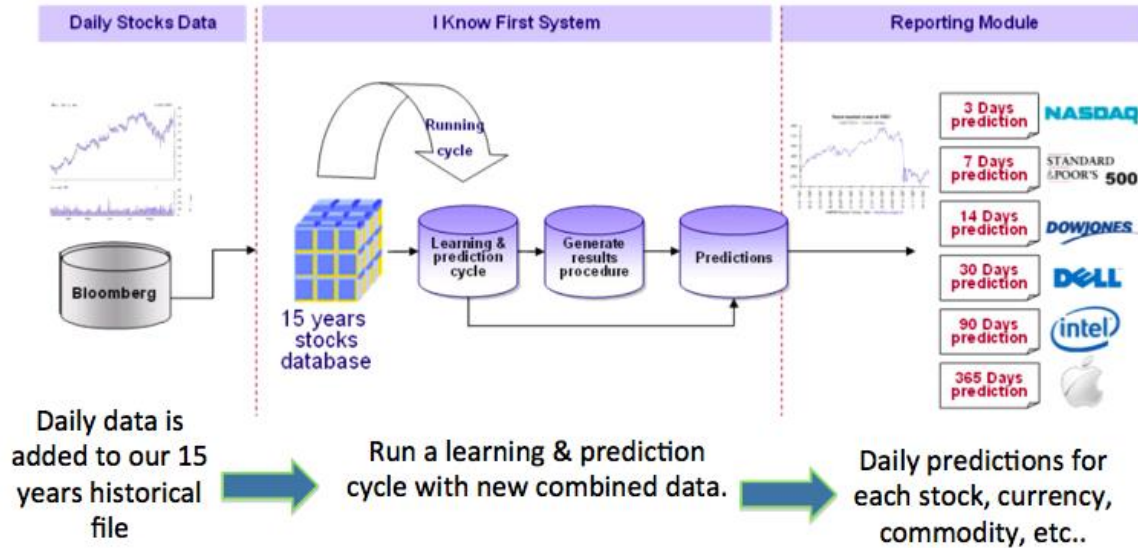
Daily Stocks Data

I Know First System

Reporting Module

Bloomberg

Running cycle

15 years stocks database

Learning & prediction cycle

Generate results procedure

Predictions

3 Days prediction

7 Days prediction

14 Days prediction

30 Days prediction

90 Days prediction

365 Days prediction

NASDAQ

STANDARD &POOR'S 500

DOWJONES

DELL

intel

Daily data is added to our 15 years historical file

Run a learning & prediction cycle with new combined data.

Daily predictions for each stock, currency, commodity, etc..